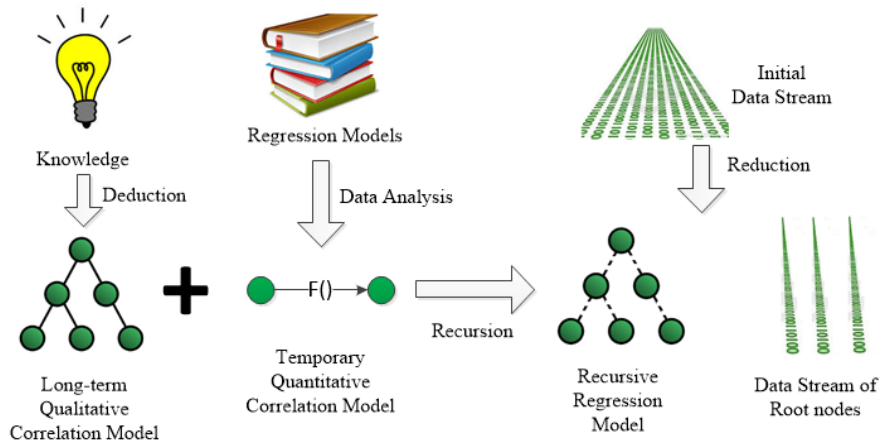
Knowledge

Deduction

Regression Models

Data Analysis

Initial Data Stream

Reduction

F()

Recursion

Long-term Qualitative Correlation Model

Temporary Quantitative Correlation Model

Recursive Regression Model

Data Stream of Root nodes